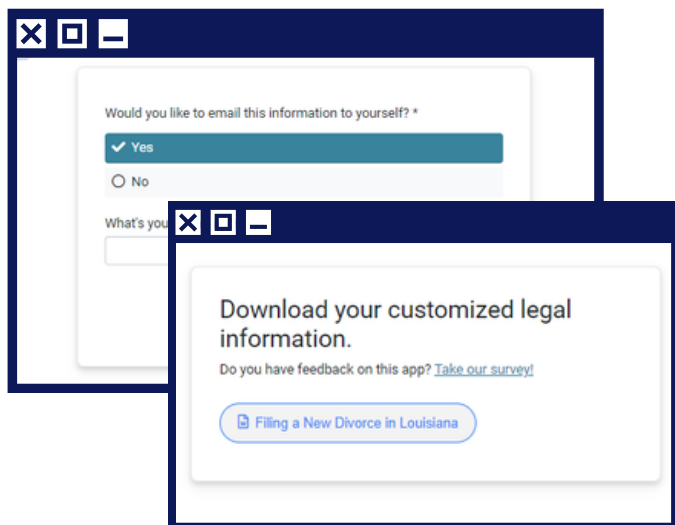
Would you like to email this information to yourself? *

Yes

No

What's you

Download your customized legal information.

Do you have feedback on this app? Take our survey!

Filing a New Divorce in Louisiana